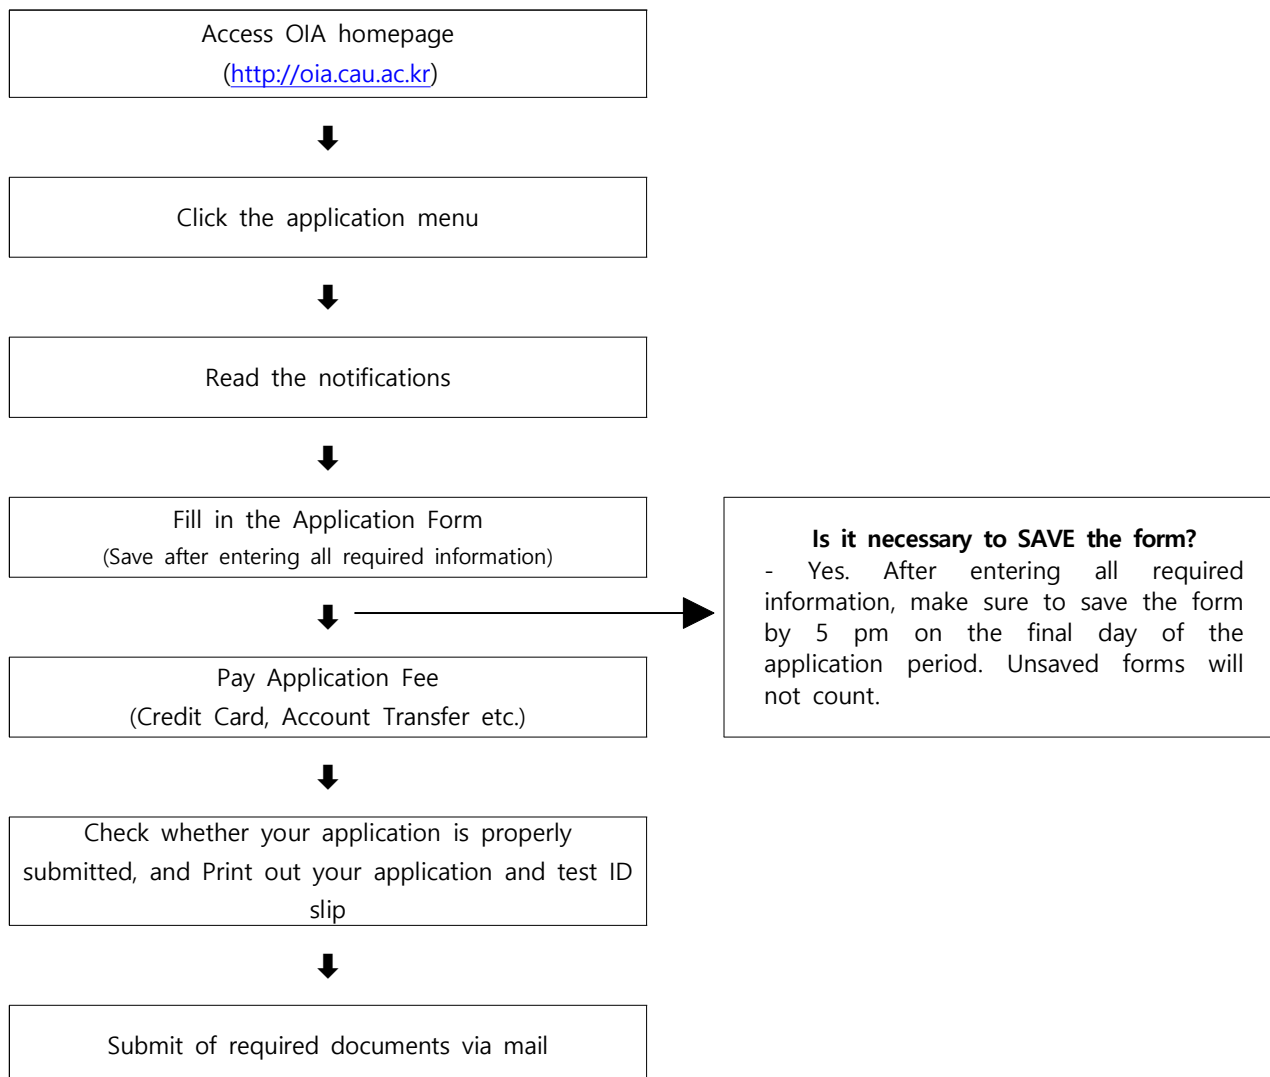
Access OIA homepage
(http://oia.cau.ac.kr)

Click the application menu

Read the notifications

Fill in the Application Form
(Save after entering all required information)

Is it necessary to SAVE the form?
- Yes. After entering all required information, make sure to save the form by 5 pm on the final day of the application period. Unsaved forms will not count.

Pay Application Fee
(Credit Card, Account Transfer etc.)

Check whether your application is properly submitted, and Print out your application and test ID slip

Submit of required documents via mail